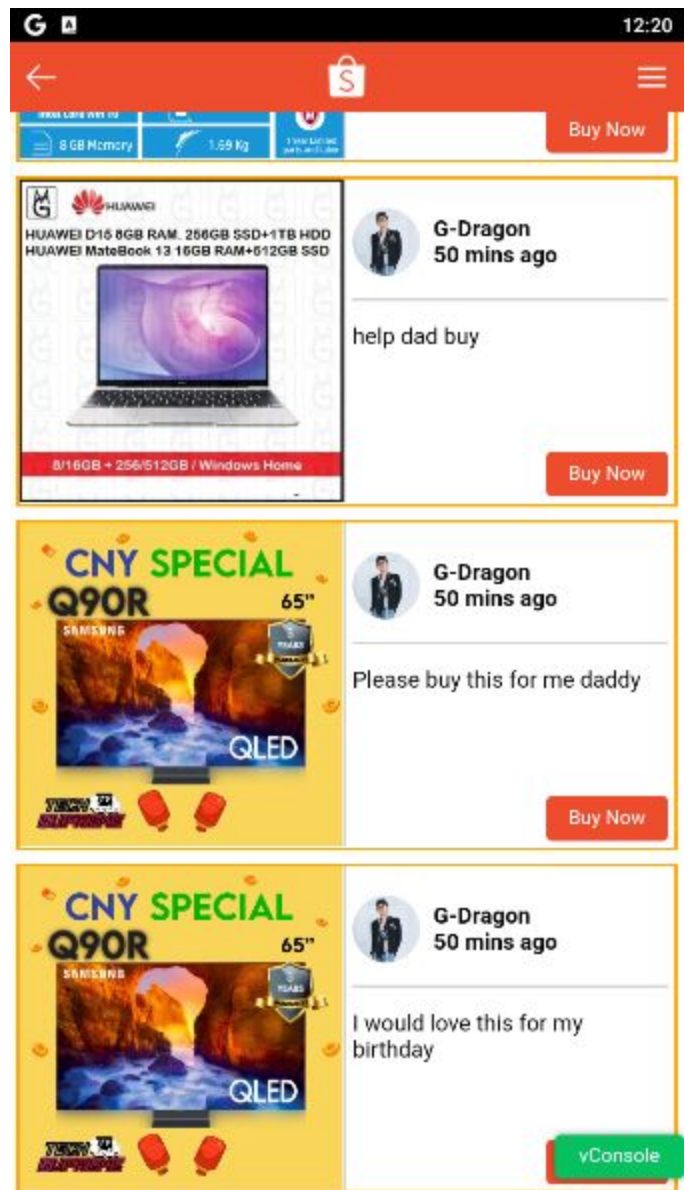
G

12:20

S

8 GB Memory
1.69 Kg

Buy Now

HUAWEI
HUAWEI D15 8GB RAM. 256GB SSD+1TB HDD
HUAWEI MateBook 13 16GB RAM+512GB SSD

8/16GB + 256/512GB / Windows Home

G-Dragon
50 mins ago

help dad buy

Buy Now

CNY SPECIAL
Q90R
65"
SAMSUNG
QLED

G-Dragon
50 mins ago

Please buy this for me daddy

Buy Now

CNY SPECIAL
Q90R
65"
SAMSUNG
QLED

G-Dragon
50 mins ago

I would love this for my birthday

vConsole